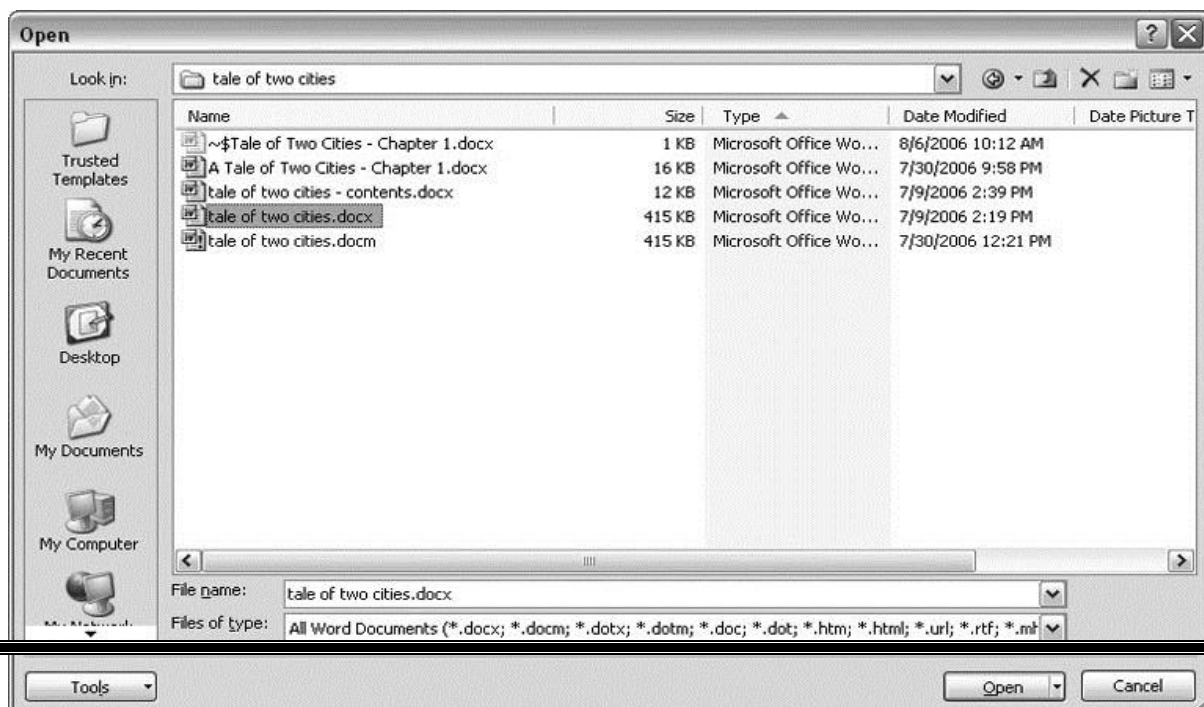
Open

Look in: tale of two cities

| Name | Size | Type | Date Modified | Date Picture T |
|---|---|---|---|---|
| ~$Tale of Two Cities - Chapter 1.docx | 1 KB | Microsoft Office Wo... | 8/6/2006 10:12 AM | |
| A Tale of Two Cities - Chapter 1.docx | 16 KB | Microsoft Office Wo... | 7/30/2006 9:58 PM | |
| tale of two cities - contents.docx | 12 KB | Microsoft Office Wo... | 7/9/2006 2:39 PM | |
| tale of two cities.docx | 415 KB | Microsoft Office Wo... | 7/9/2006 2:19 PM | |
| tale of two cities.docm | 415 KB | Microsoft Office Wo... | 7/30/2006 12:21 PM | |

Trusted Templates

My Recent Documents

Desktop

My Documents

My Computer

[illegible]

File name: tale of two cities.docx

Files of type: All Word Documents (*.docx; *.docm; *.dotx; *.dotm; *.doc; *.dot; *.htm; *.html; *.url; *.rtf; *.mh

Tools

Open

Cancel